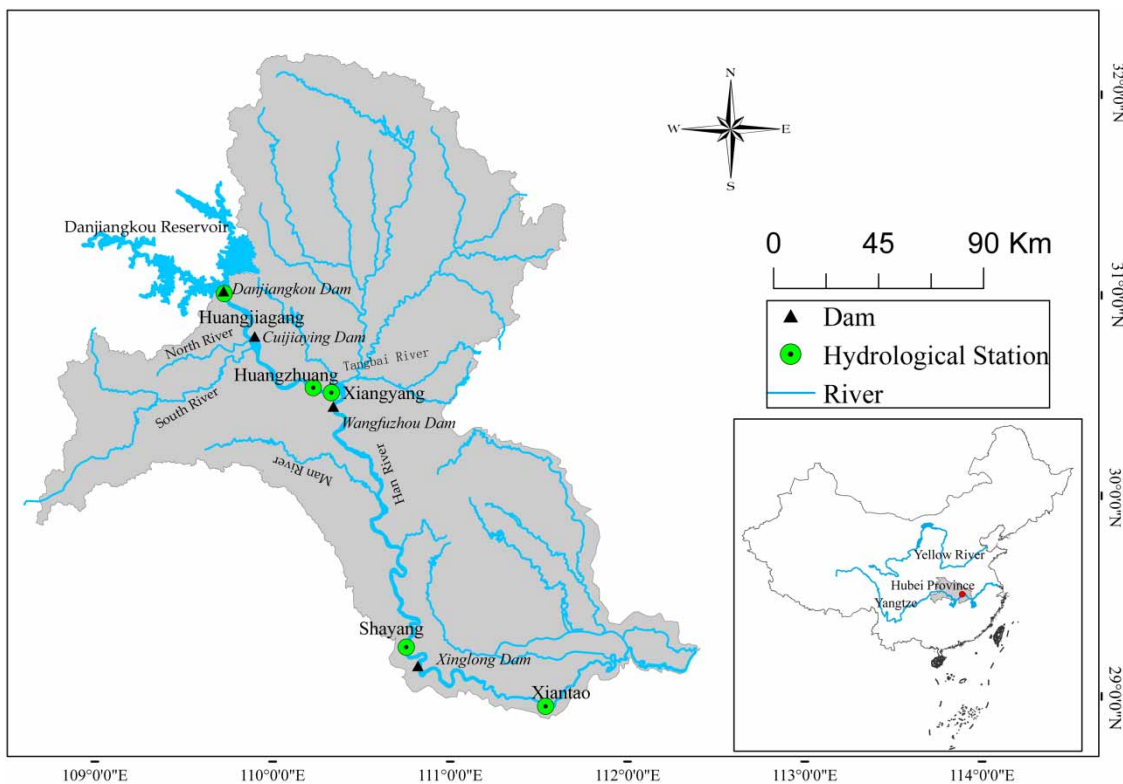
N
W
E
S

Danjiangkou Reservoir
Danjiangkou Dam
Huangjiagang
Cuijiaying Dam
North River
Tangbai River
Huangzhuang
Xiangyang
South River
Wangfuzhou Dam
Man River
Han River
Shayang
Xinglong Dam
Xiantao

0 45 90 Km

| ▲ Dam |
|---|
| Hydrological Station |
| River |

Yellow River
Hubei Province
Yangtze

109°0'0"E 110°0'0"E 111°0'0"E 112°0'0"E 113°0'0"E 114°0'0"E

32°0'0"N
31°0'0"N
30°0'0"N
29°0'0"N